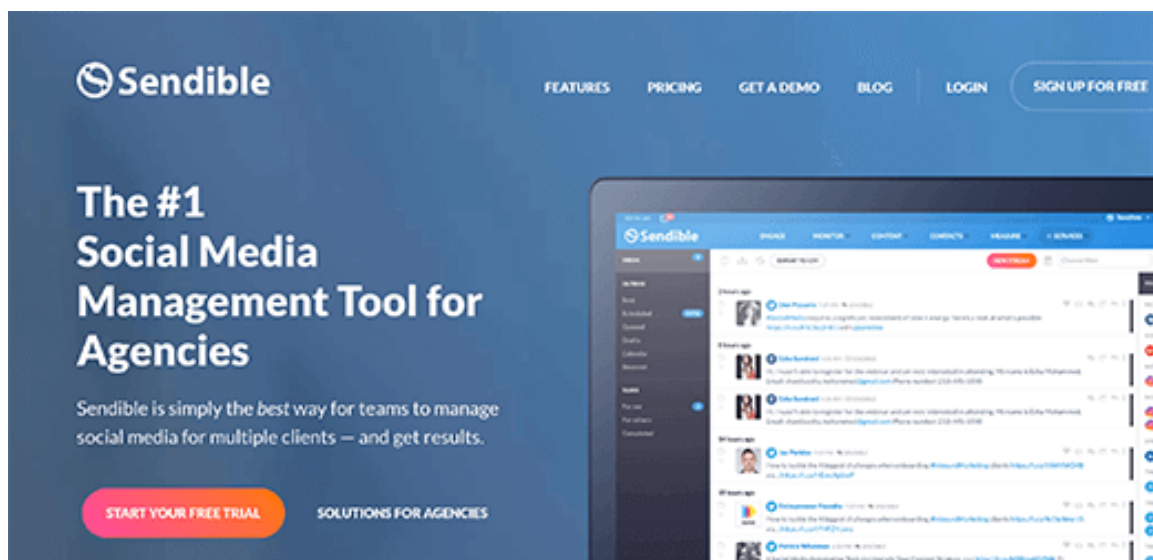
Sendible

FEATURES PRICING GET A DEMO BLOG LOGIN SIGN UP FOR FREE

The #1 Social Media Management Tool for Agencies

Sendible is simply the *best* way for teams to manage social media for multiple clients — and get results.

START YOUR FREE TRIAL SOLUTIONS FOR AGENCIES

Sendible

ENGAGE MONITOR CONTENT CONTACTS MEASURE SERVICES

INBOX

NEW MESSAGE

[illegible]